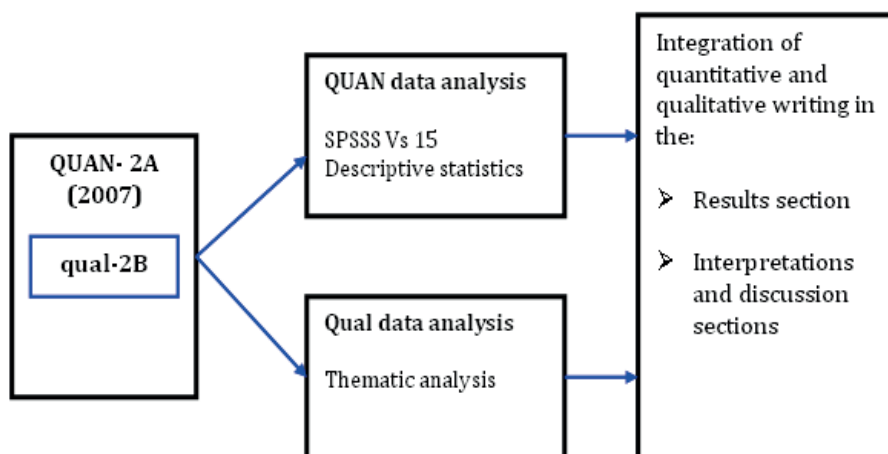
QUAN- 2A (2007)

qual-2B

QUAN data analysis

SPSSS Vs 15
Descriptive statistics

Qual data analysis

Thematic analysis

Integration of quantitative and qualitative writing in the:

➢ Results section

➢ Interpretations and discussion sections